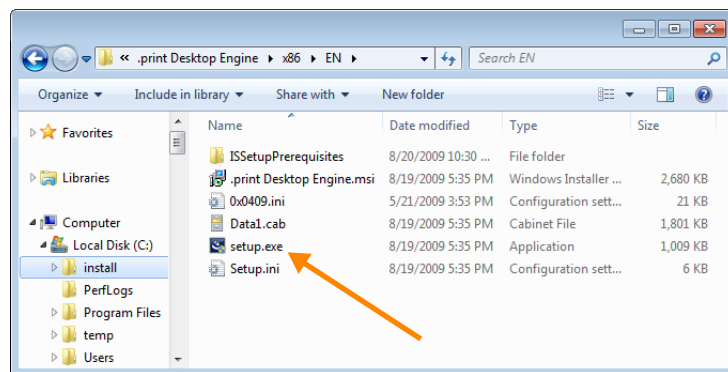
« .print Desktop Engine ▸ x86 ▸ EN ▸

Search EN

Organize ▾ Include in library ▾ Share with ▾ New folder

Favorites

Libraries

Computer

Local Disk (C:)

install

PerfLogs

Program Files

temp

Users

| Name | Date modified | Type | Size |
|---|---|---|---|
| ISSetupPrerequisites | 8/20/2009 10:30 ... | File folder | |
| .print Desktop Engine.msi | 8/19/2009 5:35 PM | Windows Installer ... | 2,680 KB |
| 0x0409.ini | 5/21/2009 3:53 PM | Configuration sett... | 21 KB |
| Data1.cab | 8/19/2009 5:35 PM | Cabinet File | 1,801 KB |
| setup.exe | 8/19/2009 5:35 PM | Application | 1,009 KB |
| Setup.ini | 8/19/2009 5:35 PM | Configuration sett... | 6 KB |